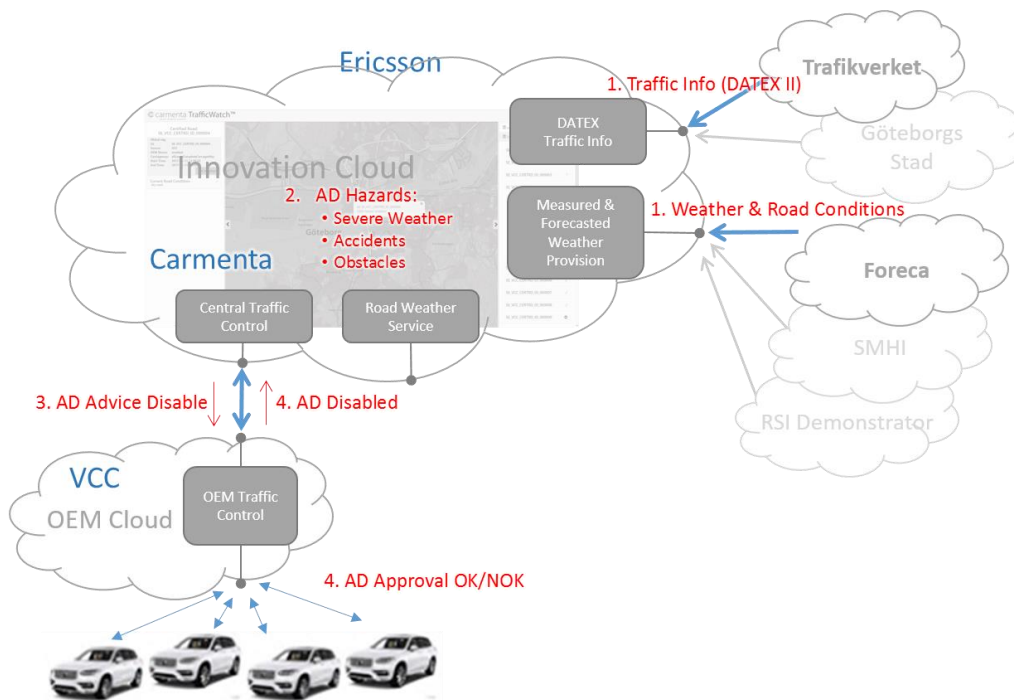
Ericsson

Innovation Cloud

© carmenta TrafficWatch™

DATEX Traffic Info

Measured & Forecasted Weather Provision

2. AD Hazards:
• Severe Weather
• Accidents
• Obstacles

Carmenta

Central Traffic Control

Road Weather Service

1. Traffic Info (DATEX II)

Trafikverket

Göteborgs Stad

1. Weather & Road Conditions

Foreca

SMHI

RSI Demonstrator

3. AD Advice Disable

4. AD Disabled

VCC

OEM Cloud

OEM Traffic Control

4. AD Approval OK/NOK